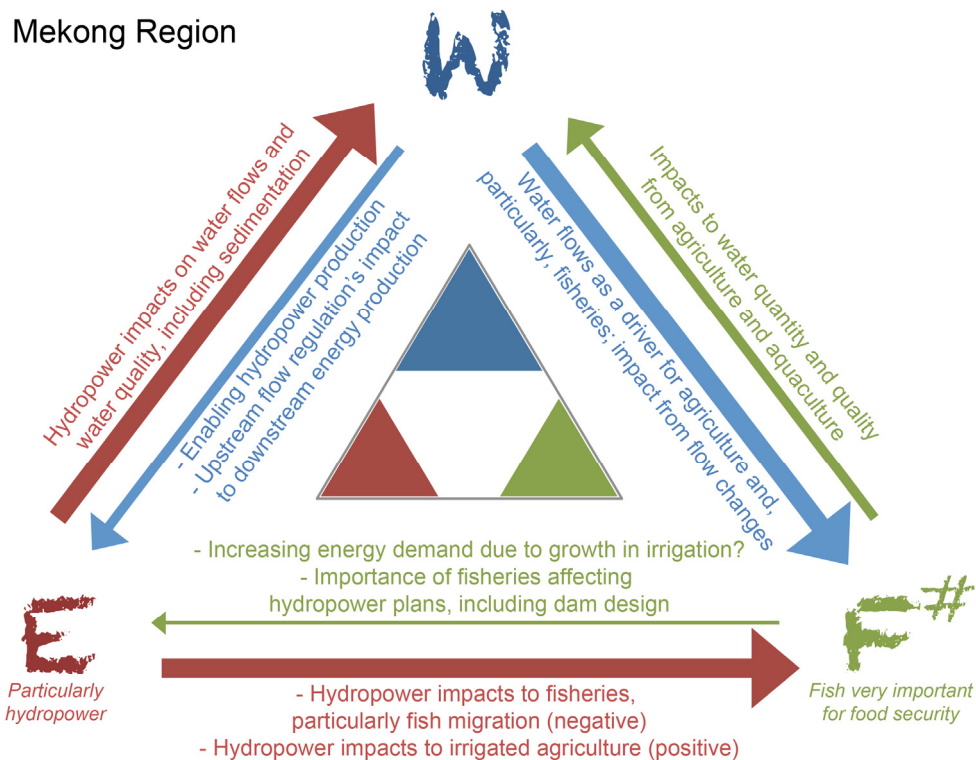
Mekong Region

W

Hydropower impacts on water flows and water quality, including sedimentation

- Enabling hydropower production
- Upstream flow regulation's impact to downstream energy production

Water flows as a driver for agriculture and, particularly, fisheries; impact from flow changes

Impacts to water quantity and quality from agriculture and aquaculture

- Increasing energy demand due to growth in irrigation?
- Importance of fisheries affecting hydropower plans, including dam design

E
Particularly hydropower

F#
Fish very important for food security

- Hydropower impacts to fisheries, particularly fish migration (negative)
- Hydropower impacts to irrigated agriculture (positive)